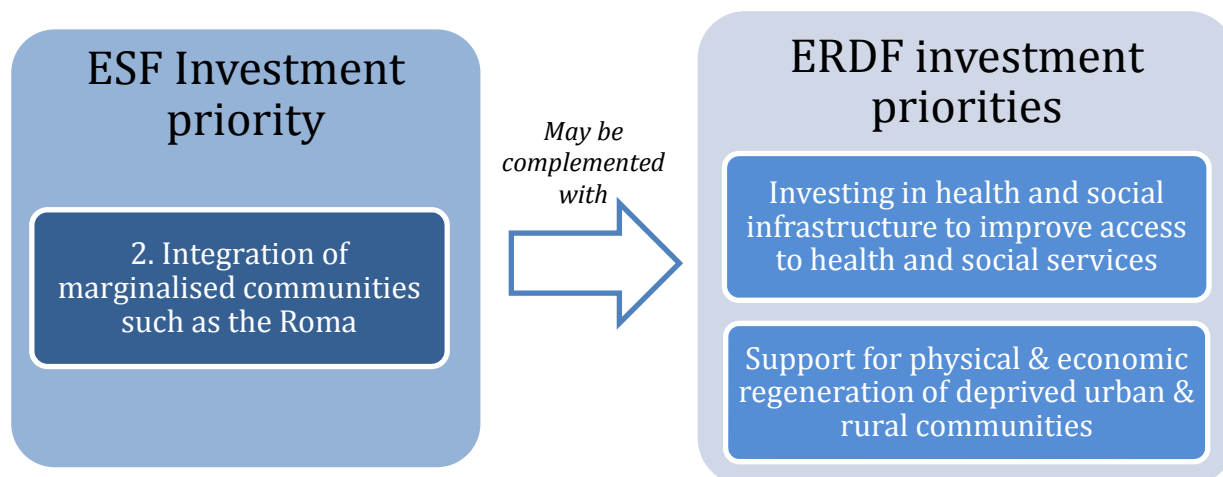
ESF Investment priority

2. Integration of marginalised communities such as the Roma

May be complemented with

ERDF investment priorities

Investing in health and social infrastructure to improve access to health and social services

Support for physical & economic regeneration of deprived urban & rural communities